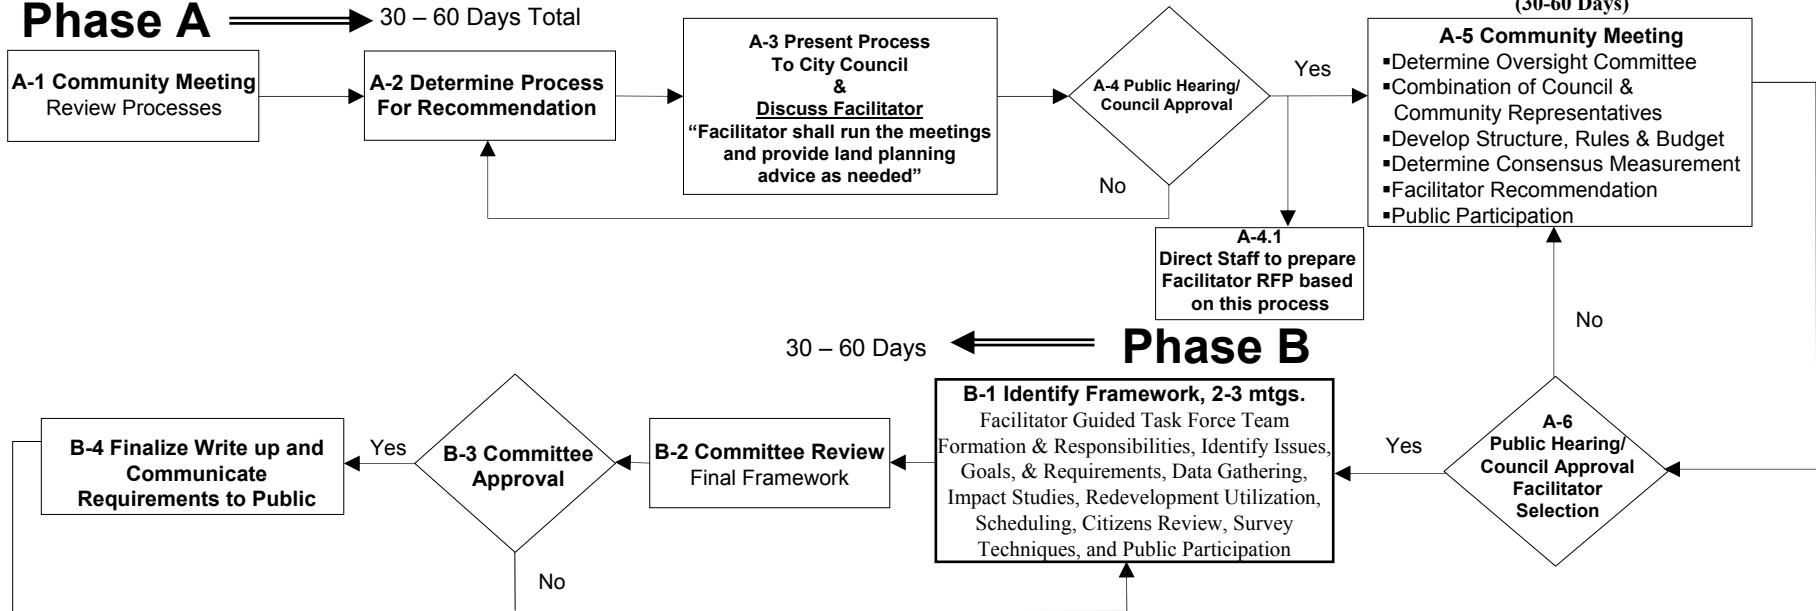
Phase A

30 – 60 Days Total

(30-60 Days)

A-1 Community Meeting
Review Processes

A-2 Determine Process For Recommendation

A-3 Present Process To City Council
&
Discuss Facilitator
“Facilitator shall run the meetings and provide land planning advice as needed”

A-4 Public Hearing/ Council Approval

Yes

No

A-4.1
Direct Staff to prepare Facilitator RFP based on this process

A-5 Community Meeting
▪Determine Oversight Committee
▪Combination of Council & Community Representatives
▪Develop Structure, Rules & Budget
▪Determine Consensus Measurement
▪Facilitator Recommendation
▪Public Participation

No

30 – 60 Days

Phase B

B-1 Identify Framework, 2-3 mtgs.
Facilitator Guided Task Force Team Formation & Responsibilities, Identify Issues, Goals, & Requirements, Data Gathering, Impact Studies, Redevelopment Utilization, Scheduling, Citizens Review, Survey Techniques, and Public Participation

A-6
Public Hearing/ Council Approval Facilitator Selection

Yes

B-2 Committee Review
Final Framework

B-3 Committee Approval

Yes

No

B-4 Finalize Write up and Communicate Requirements to Public